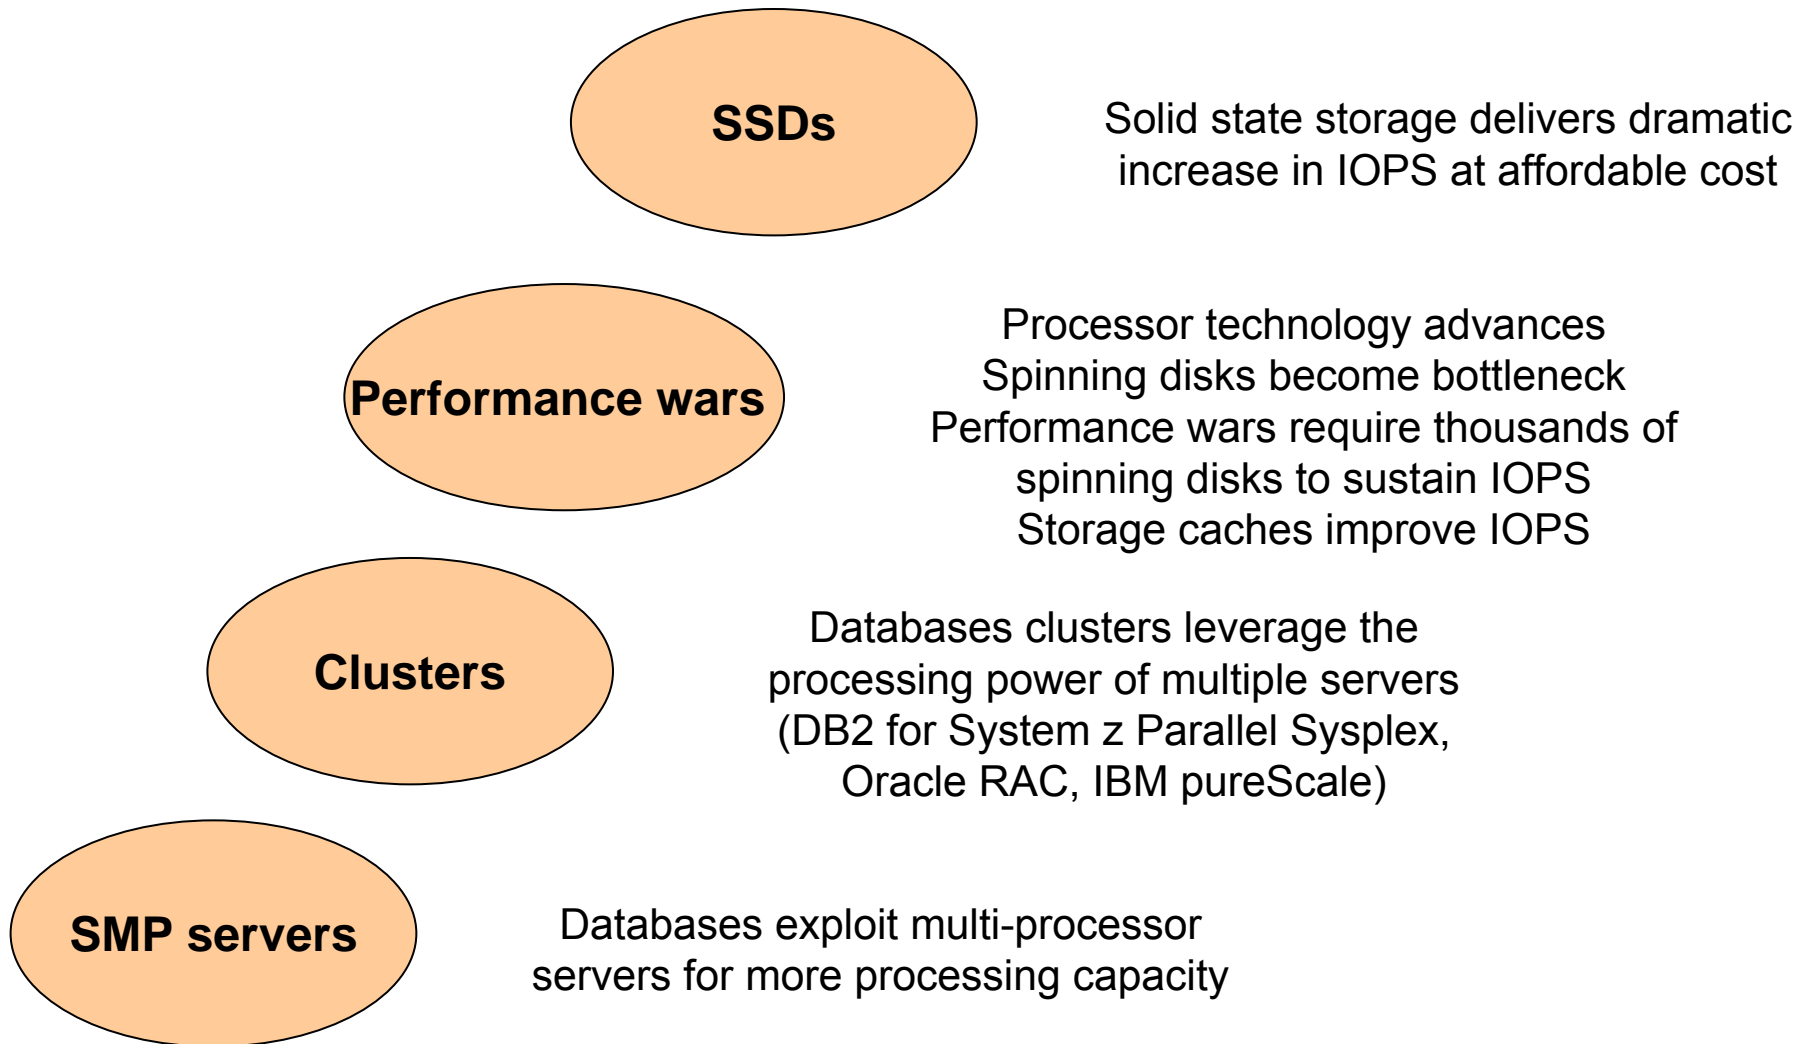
SSDs

Solid state storage delivers dramatic increase in IOPS at affordable cost

Performance wars

Processor technology advances
Spinning disks become bottleneck
Performance wars require thousands of spinning disks to sustain IOPS
Storage caches improve IOPS

Clusters

Databases clusters leverage the processing power of multiple servers (DB2 for System z Parallel Sysplex, Oracle RAC, IBM pureScale)

SMP servers

Databases exploit multi-processor servers for more processing capacity